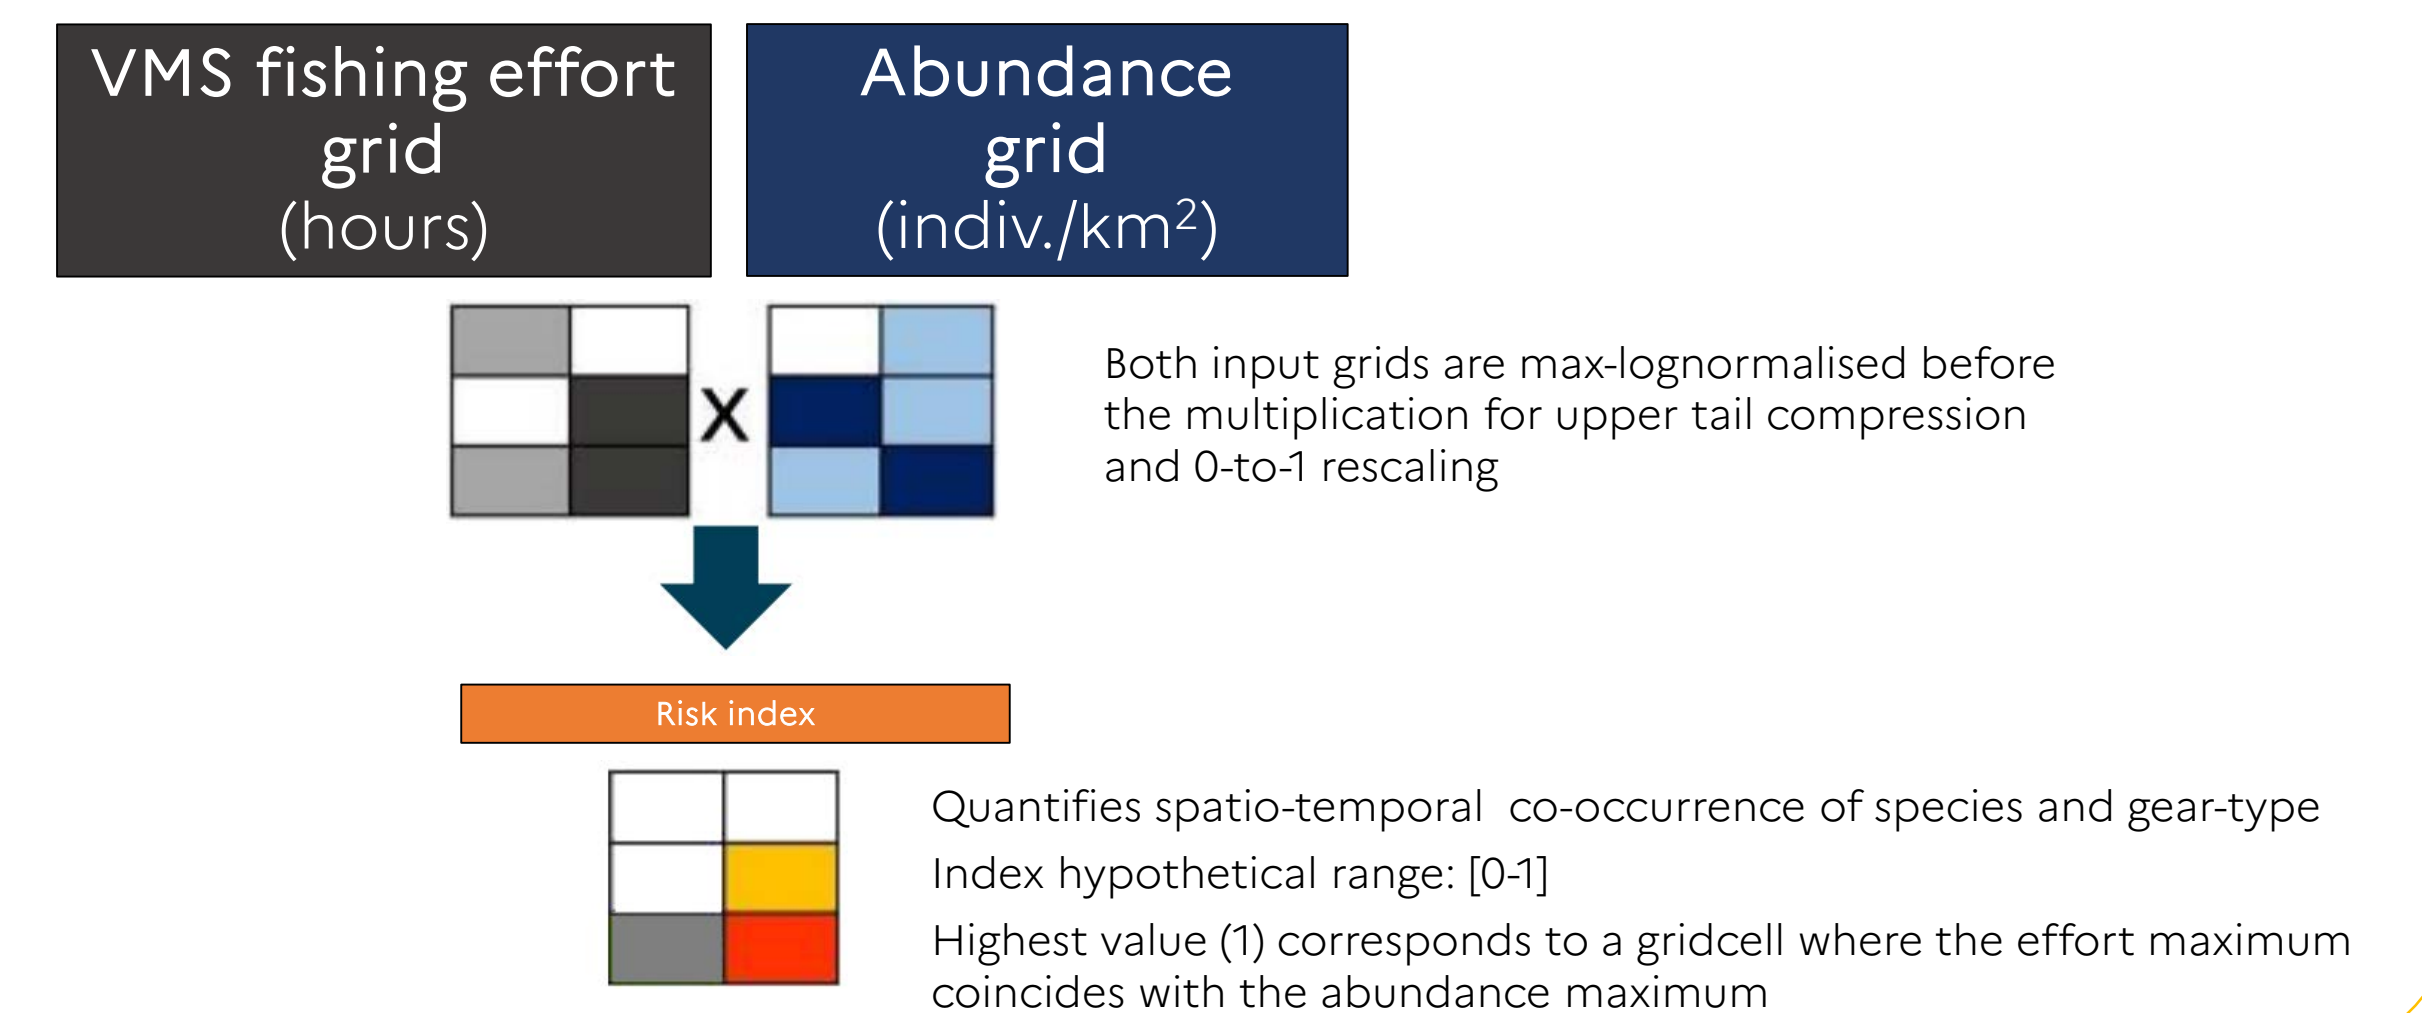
VMS fishing effort grid
(hours)

Abundance grid
(indiv./km$^2$)

x

Both input grids are max-lognormalised before the multiplication for upper tail compression and 0-to-1 rescaling

Risk index

Quantifies spatio-temporal co-occurrence of species and gear-type

Index hypothetical range: [0-1]

Highest value (1) corresponds to a gridcell where the effort maximum coincides with the abundance maximum